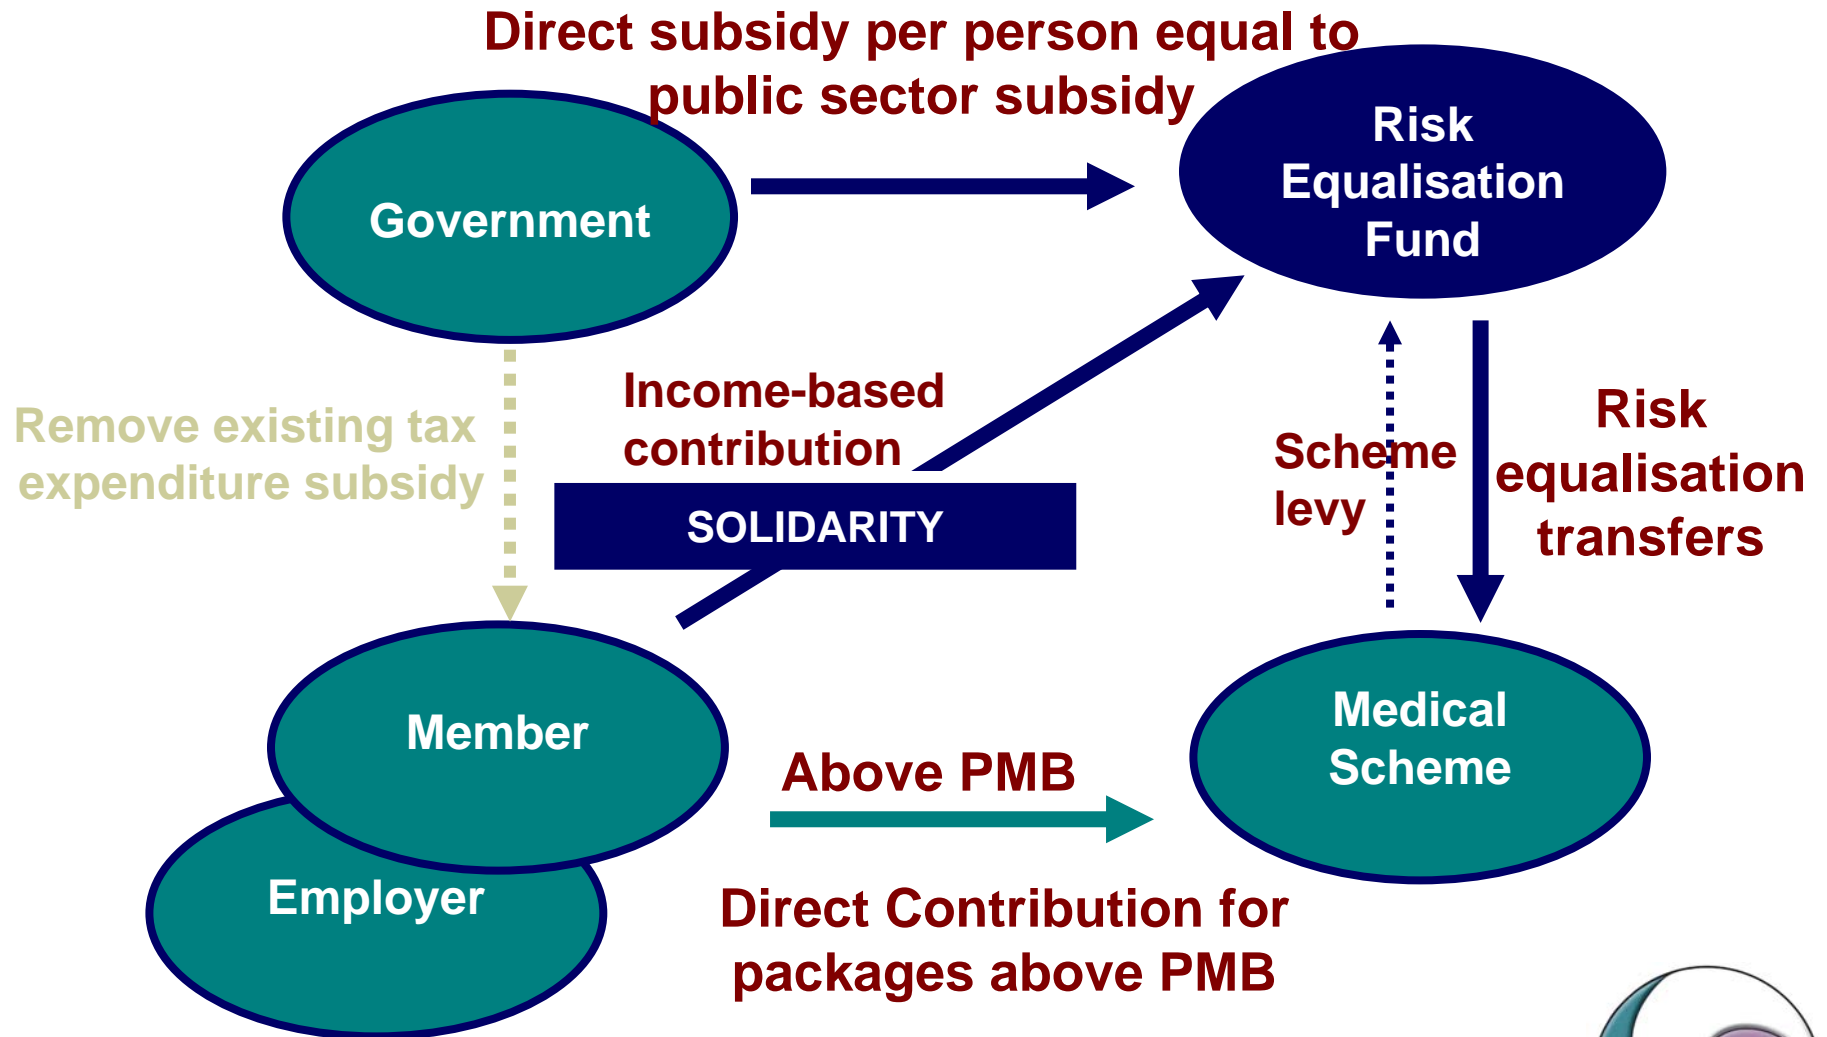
Direct subsidy per person equal to public sector subsidy

Risk Equalisation Fund

Government

Remove existing tax expenditure subsidy

Income-based contribution

SOLIDARITY

Scheme levy

Risk equalisation transfers

Member

Employer

Above PMB

Medical Scheme

Direct Contribution for packages above PMB